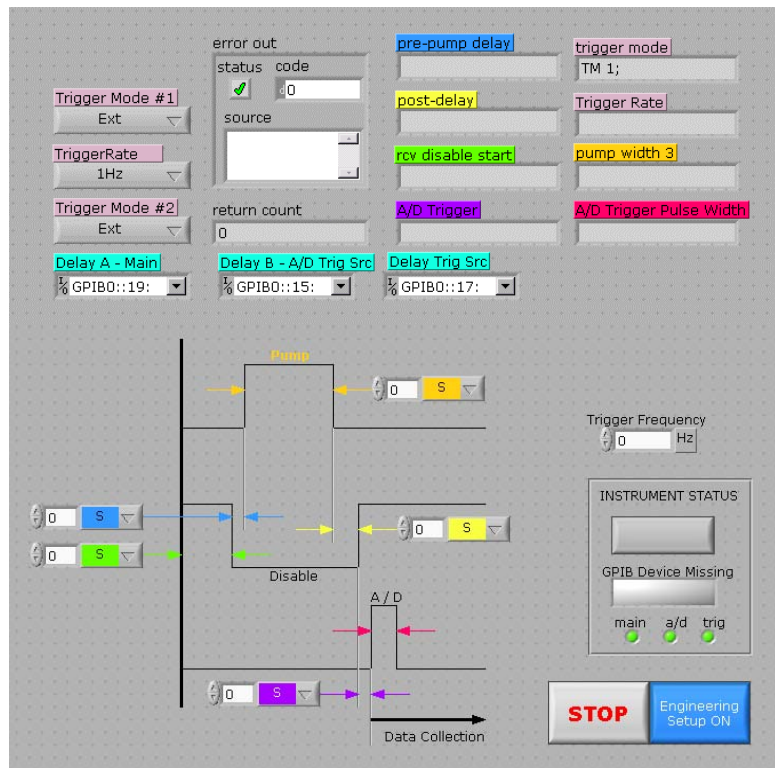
error out
status code
0
source

Trigger Mode #1
Ext
TriggerRate
1Hz
Trigger Mode #2
Ext

return count
0

pre-pump delay
post-delay
rcv disable start
A/D Trigger

trigger mode
TM 1;
Trigger Rate
pump width 3
A/D Trigger Pulse Width

Delay A - Main
GPIB0::19:
Delay B - A/D Trig Src
GPIB0::15:
Delay Trig Src
GPIB0::17:

Pump
0 S
0 S
0 S
0 S
Disable
A / D
0 S
Data Collection

Trigger Frequency
0 Hz

INSTRUMENT STATUS
GPIB Device Missing
main a/d trig

STOP
Engineering Setup ON